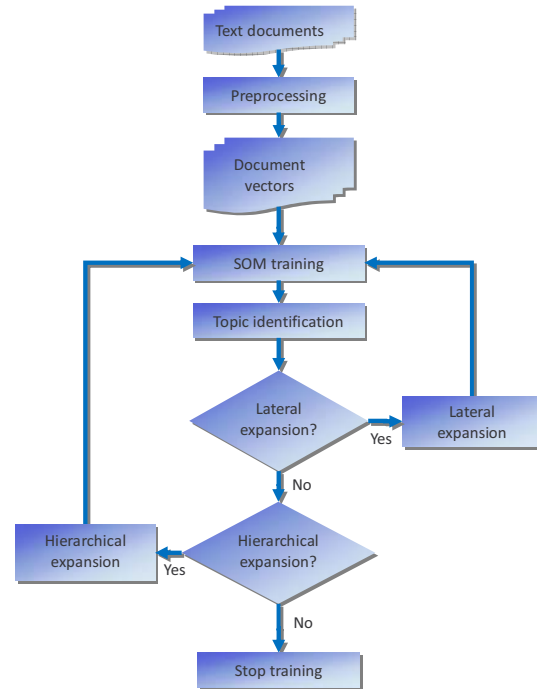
Text documents

Preprocessing

Document vectors

SOM training

Topic identification

Lateral expansion?

Yes

Lateral expansion

No

Hierarchical expansion

Yes

Hierarchical expansion?

No

Stop training